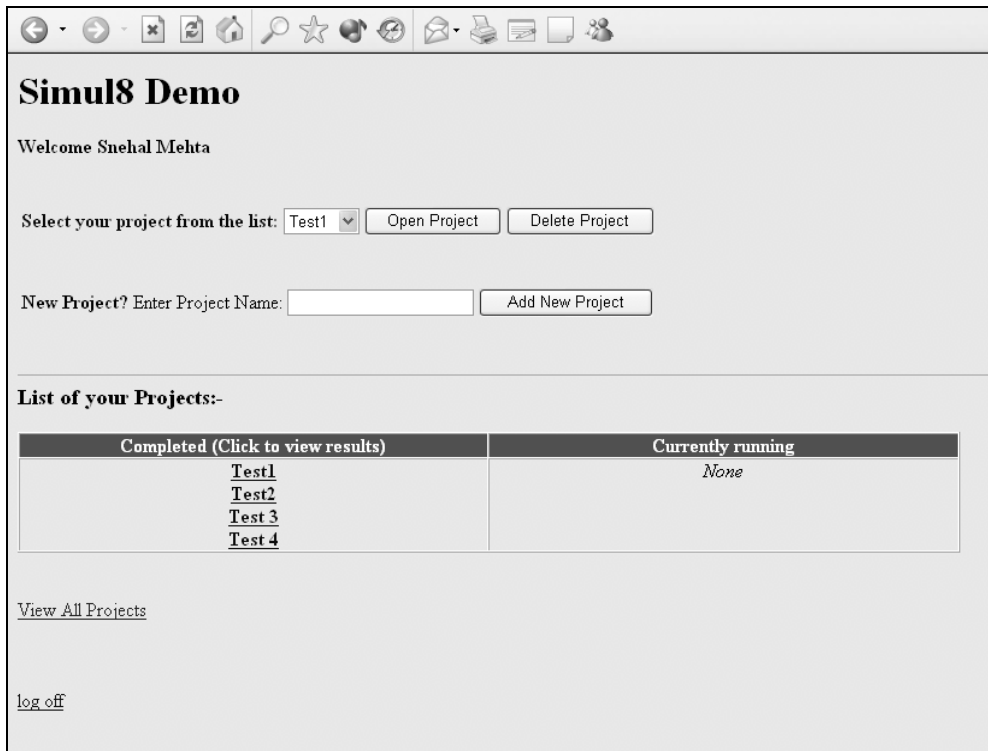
Simul8 Demo

Welcome Snehal Mehta

Select your project from the list: Test1 Open Project Delete Project

New Project? Enter Project Name: Add New Project

List of your Projects:-

| Completed (Click to view results) | Currently running |
|---|---|
| Test1<br>Test2<br>Test 3<br>Test 4 | None |

View All Projects

log off